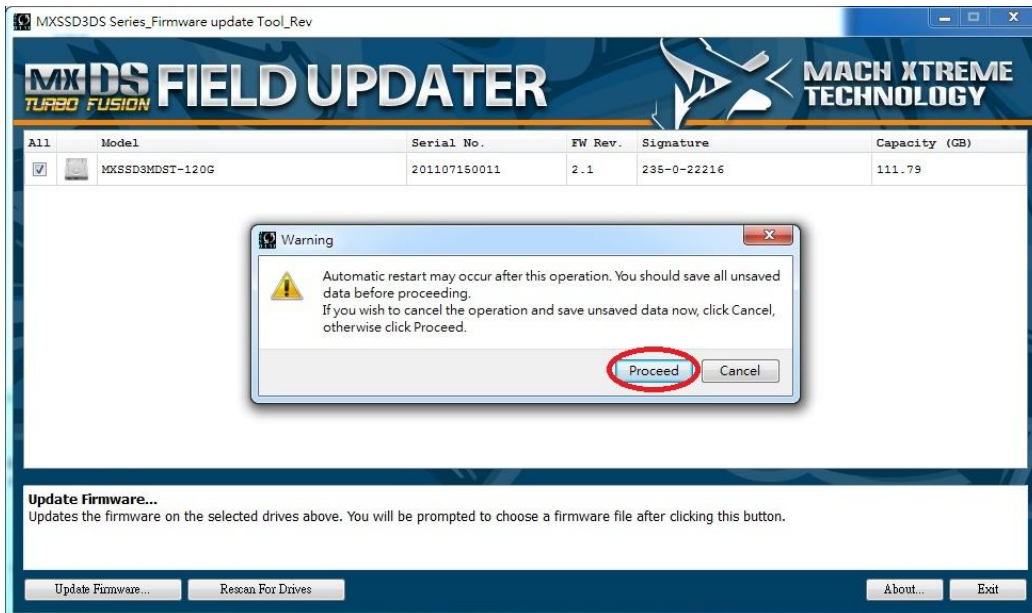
MXSSD3DS Series_Firmware update Tool_Rev

MX DS TURBO FUSION FIELD UPDATER

MACH XTREME TECHNOLOGY

| All | | Model | Serial No. | FW Rev. | Signature | Capacity (GB) |
|---|---|---|---|---|---|---|
| ☑ | | MXSSD3MDST-120G | 201107150011 | 2.1 | 235-0-22216 | 111.79 |

Warning

Automatic restart may occur after this operation. You should save all unsaved data before proceeding.
If you wish to cancel the operation and save unsaved data now, click Cancel, otherwise click Proceed.

Proceed

Cancel

Update Firmware...
Updates the firmware on the selected drives above. You will be prompted to choose a firmware file after clicking this button.

Update Firmware...

Rescan For Drives

About...

Exit